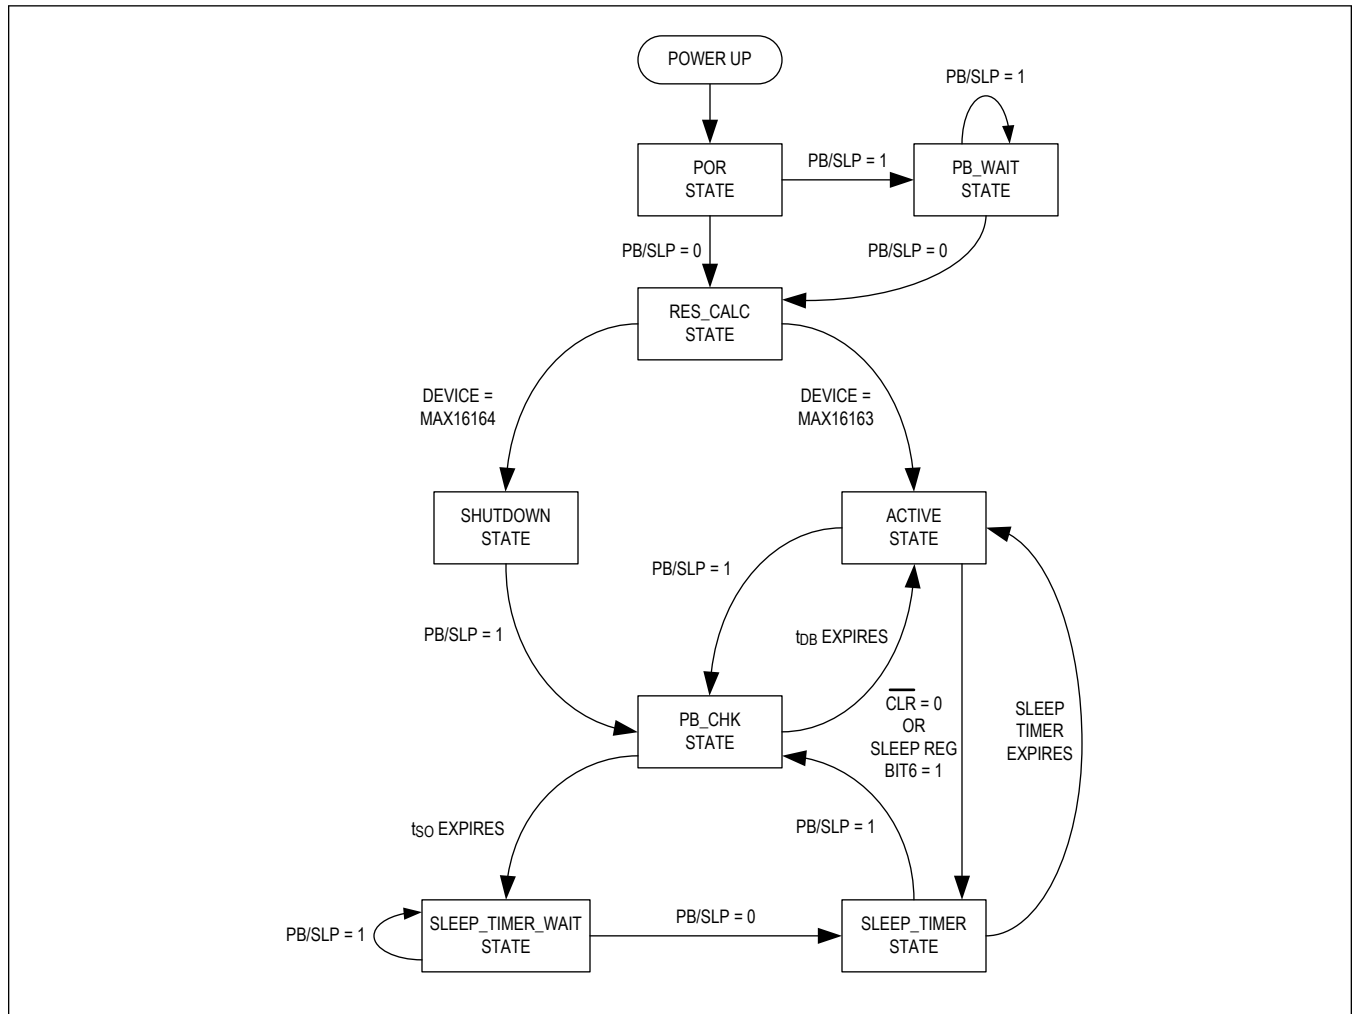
POWER UP

PB/SLP = 1

POR STATE

PB/SLP = 1

PB_WAIT STATE

PB/SLP = 0

PB/SLP = 0

RES_CALC STATE

DEVICE = MAX16164

DEVICE = MAX16163

SHUTDOWN STATE

ACTIVE STATE

PB/SLP = 1

PB/SLP = 1

$t_{DB}$ EXPIRES

$\overline{CLR}$ = 0 OR SLEEP REG BIT6 = 1

SLEEP TIMER EXPIRES

PB_CHK STATE

$t_{SO}$ EXPIRES

PB/SLP = 1

PB/SLP = 1

SLEEP_TIMER_WAIT STATE

PB/SLP = 0

SLEEP_TIMER STATE